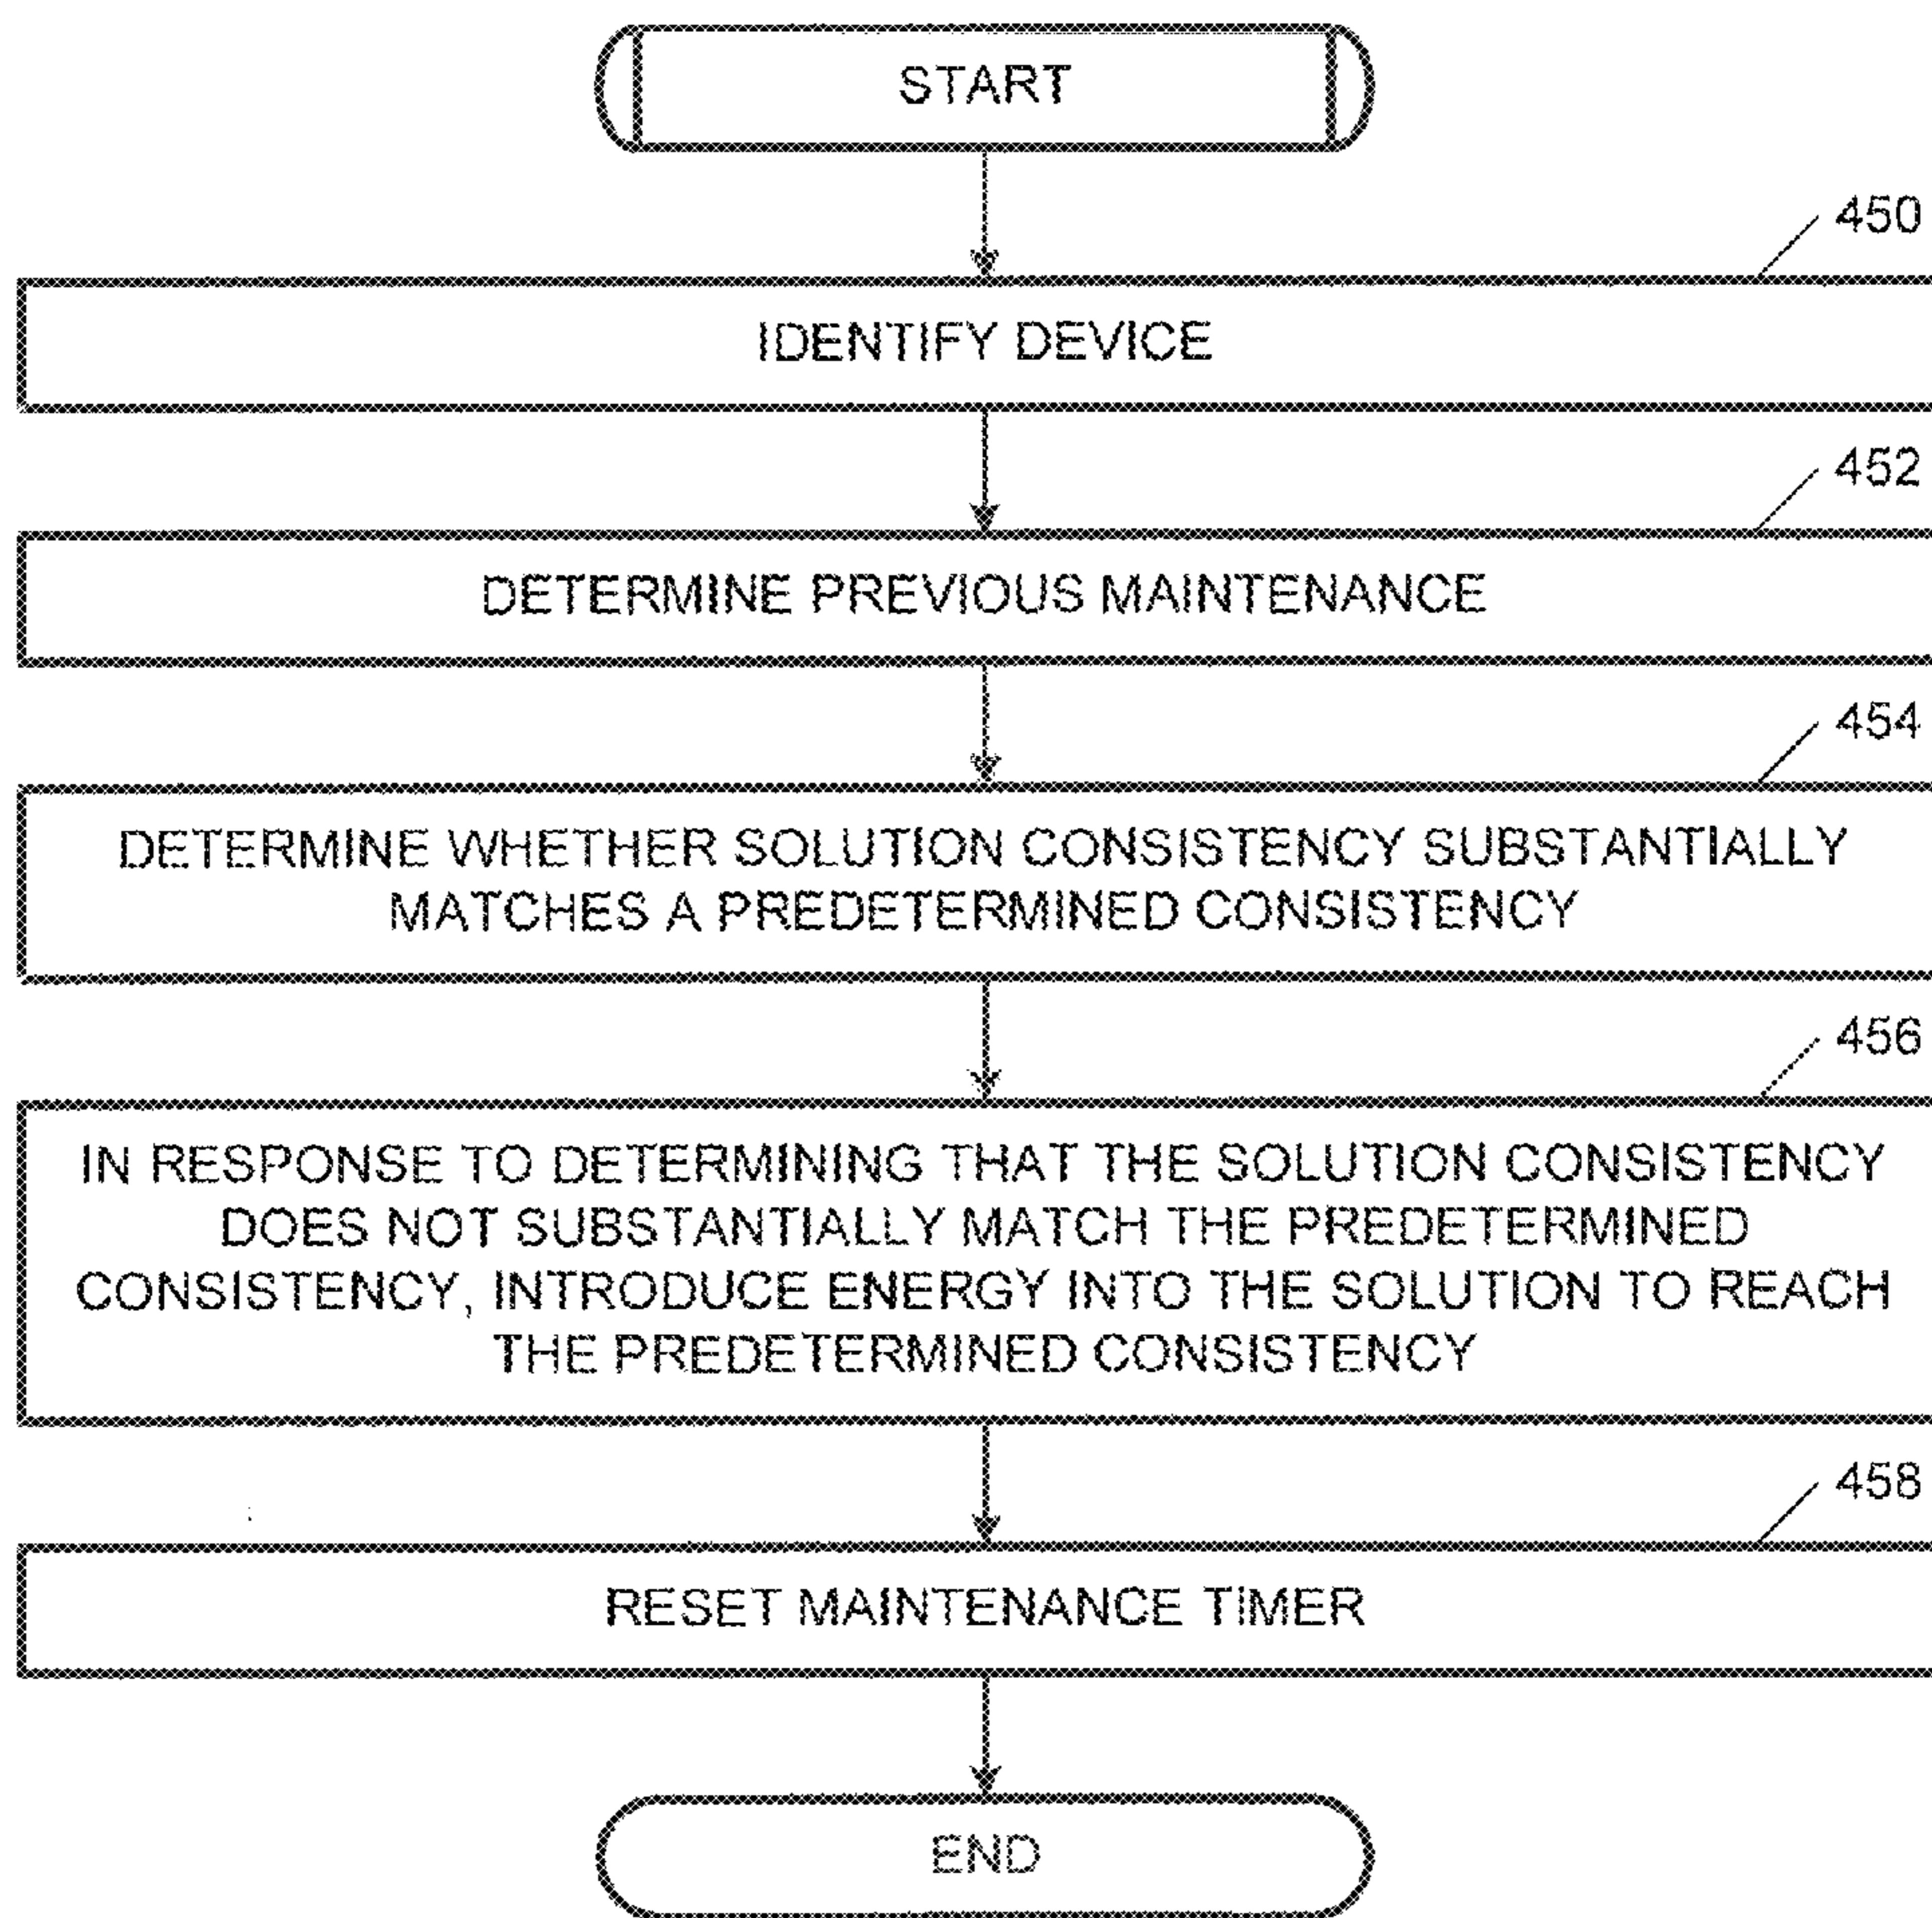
START

450

IDENTIFY DEVICE

452

DETERMINE PREVIOUS MAINTENANCE

454

DETERMINE WHETHER SOLUTION CONSISTENCY SUBSTANTIALLY MATCHES A PREDETERMINED CONSISTENCY

456

IN RESPONSE TO DETERMINING THAT THE SOLUTION CONSISTENCY DOES NOT SUBSTANTIALLY MATCH THE PREDETERMINED CONSISTENCY, INTRODUCE ENERGY INTO THE SOLUTION TO REACH THE PREDETERMINED CONSISTENCY

458

RESET MAINTENANCE TIMER

END